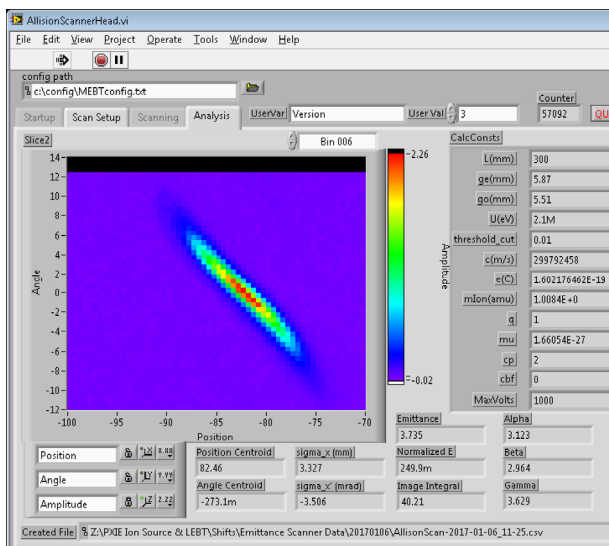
AllisonScannerHead.vi

File Edit View Project Operate Tools Window Help

config path
c:\config\MEBTconfig.txt

Startup Scan Setup Scanning Analysis UserVar Version User Val 3 Counter 57092 QU

Slice2 Bin 006

14
12
10
8
6
4
2
0
-2
-4
-6
-8
-10
-12
Angle

-100 -95 -90 -85 -80 -75 -70
Position

2.26
Amplitude
-0.02

CalcConsts
| | |
|---|---|
| L(mm) | 300 |
| ge(mm) | 5.87 |
| go(mm) | 5.51 |
| U(eV) | 2.1M |
| threshold_cut | 0.01 |
| c(m/s) | 299792458 |
| e(C) | 1.602176462E-19 |
| mIon(amu) | 1.0084E+0 |
| q | 1 |
| mu | 1.66054E-27 |
| cp | 2 |
| cbf | 0 |
| MaxVolts | 1000 |

Position
Angle
Amplitude

Position Centroid 82.46
sigma_x (mm) 3.327
Angle Centroid -273.1m
sigma_x' (mrad) -3.506
Emittance 3.735
Normalized E 249.9m
Image Integral 40.21
Alpha 3.123
Beta 2.964
Gamma 3.629

Created File Z:\PXIE Ion Source & LEBT\Shifts\Emittance Scanner Data\20170106\AllisonScan-2017-01-06_11-25.csv